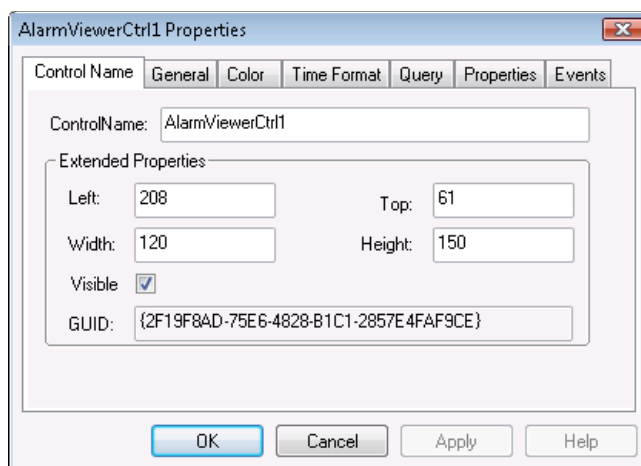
AlarmViewerCtrl1 Properties

Control Name | General | Color | Time Format | Query | Properties | Events

ControlName: AlarmViewerCtrl1

Extended Properties

Left: 208

Top: 61

Width: 120

Height: 150

Visible

GUID: {2F19F8AD-75E6-4828-B1C1-2857E4FAF9CE}

OK | Cancel | Apply | Help